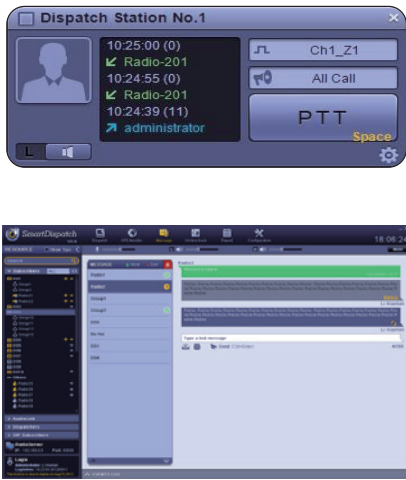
Dispatch Station No.1

10:25:00 (0)
Radio-201
10:24:55 (0)
Radio-201
10:24:39 (11)
administrator

Ch1_Z1

All Call

PTT
Space

L

SmartDispatch

Dispatch
GPS Monitor
Message
Workorders
Report
Configuration

18:06:24

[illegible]

Type a text message

Send